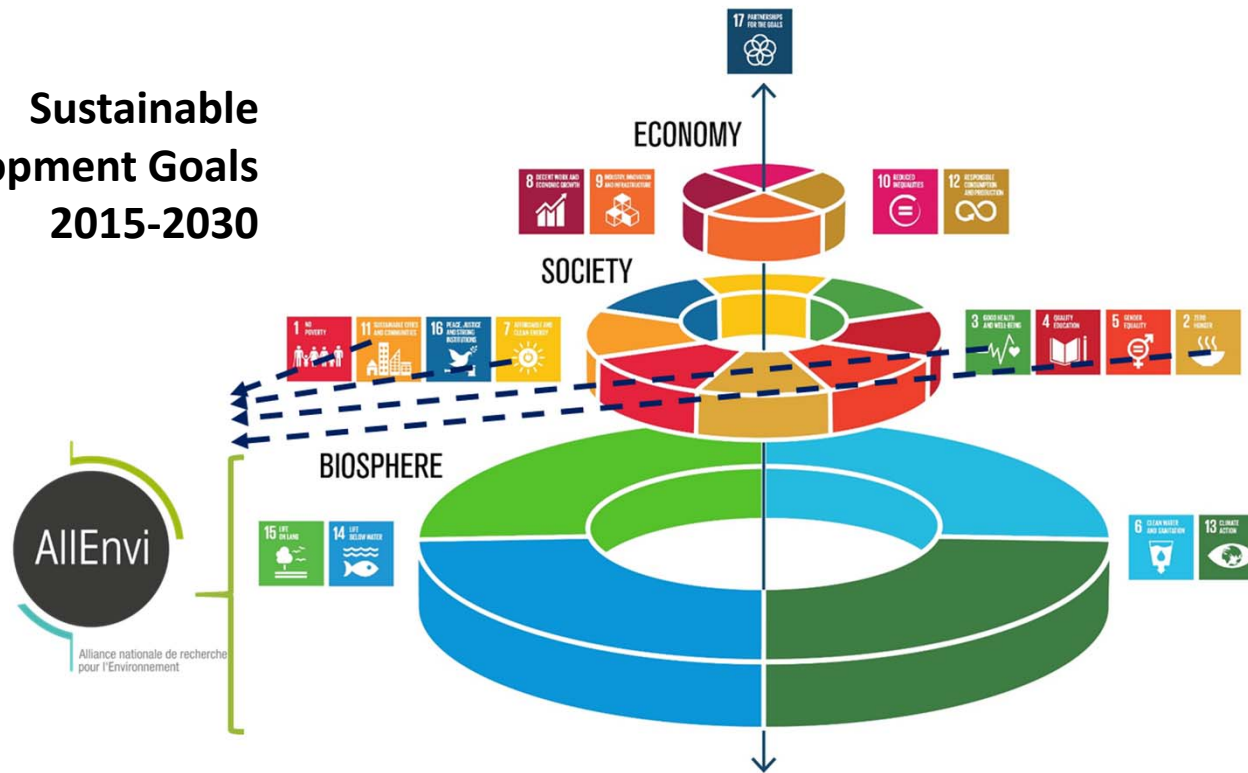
Sustainable
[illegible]opment Goals
2015-2030

17 PARTNERSHIPS FOR THE GOALS

ECONOMY

8 DECENT WORK AND ECONOMIC GROWTH

9 INDUSTRY, INNOVATION AND INFRASTRUCTURE

10 REDUCED INEQUALITIES

12 RESPONSIBLE CONSUMPTION AND PRODUCTION

SOCIETY

1 NO POVERTY

11 SUSTAINABLE CITIES AND COMMUNITIES

16 PEACE, JUSTICE AND STRONG INSTITUTIONS

7 AFFORDABLE AND CLEAN ENERGY

3 GOOD HEALTH AND WELL-BEING

4 QUALITY EDUCATION

5 GENDER EQUALITY

2 ZERO HUNGER

BIOSPHERE

15 LIFE ON LAND

14 LIFE BELOW WATER

6 CLEAN WATER AND SANITATION

13 CLIMATE ACTION

AllEnvi

Alliance nationale de recherche pour l'Environnement